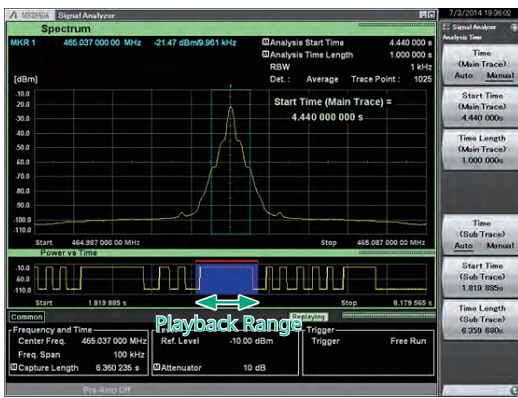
MS2850A Signal Analyzer
7/3/2014 19:36:02

Spectrum
MKR 1 465.037 000 00 MHz -21.47 dBm/9.961 kHz
Analysis Start Time 4.440 000 s
Analysis Time Length 1.000 000 s
RBW 1 kHz
Det.: Average Trace Point: 1025
[dBm]
-10.0
-20.0
-30.0
-40.0
-50.0
-60.0
-70.0
-80.0
-90.0
-100.0
-110.0
Start Time (Main Trace) = 4.440 000 000 s
Start 464.987 000 00 MHz
Stop 465.087 000 00 MHz

Power vs Time
-10.0
-60.0
-110.0
Start 1.819 885 s
Stop 8.179 565 s

Common
Replaying
Playback Range

Frequency and Time
Center Freq. 465.037 000 MHz
Freq. Span 100 kHz
Capture Length 6.360 235 s

Ref. Level -10.00 dBm
Attenuator 10 dB

Trigger
Trigger Free Run

Pre-Amp Off

Signal Analyzer
Analysis Time

Time (Main Trace)
Auto Manual

Start Time (Main Trace)
4.440 000s

Time Length (Main Trace)
1.000 000s

Time (Sub Trace)
Auto Manual

Start Time (Sub Trace)
1.819 885s

Time Length (Sub Trace)
6.359 680s